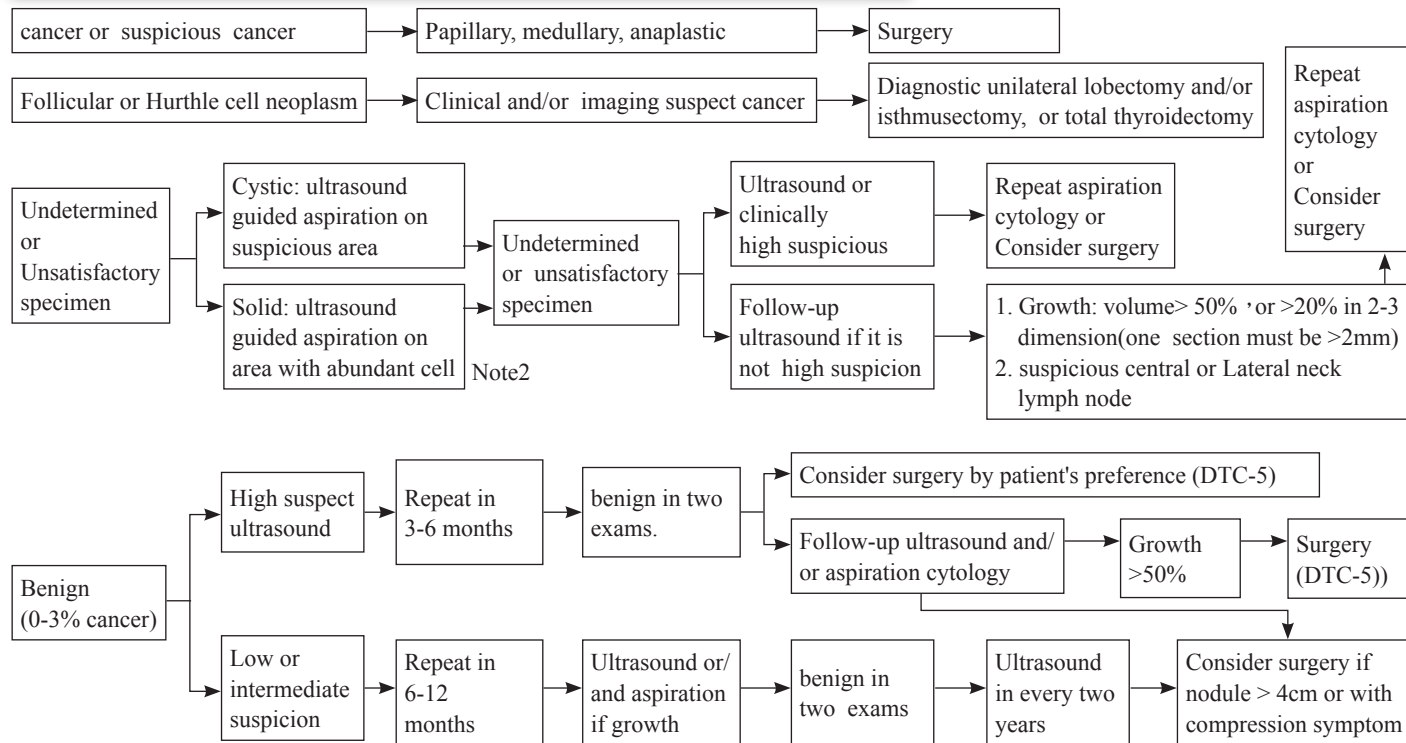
cancer or suspicious cancer

Papillary, medullary, anaplastic

Surgery

Follicular or Hurthle cell neoplasm

Clinical and/or imaging suspect cancer

Diagnostic unilateral lobectomy and/or isthmusectomy, or total thyroidectomy

Repeat aspiration cytology or Consider surgery

Undetermined or Unsatisfactory specimen

Cystic: ultrasound guided aspiration on suspicious area

Solid: ultrasound guided aspiration on area with abundant cell

Note2

Undetermined or unsatisfactory specimen

Ultrasound or clinically high suspicious

Repeat aspiration cytology or Consider surgery

Follow-up ultrasound if it is not high suspicion

1. Growth: volume> 50% ，or >20% in 2-3 dimension(one section must be >2mm)
2. suspicious central or Lateral neck lymph node

Benign (0-3% cancer)

High suspect ultrasound

Repeat in 3-6 months

benign in two exams.

Consider surgery by patient's preference (DTC-5)

Follow-up ultrasound and/ or aspiration cytology

Growth >50%

Surgery (DTC-5))

Low or intermediate suspicion

Repeat in 6-12 months

Ultrasound or/ and aspiration if growth

benign in two exams

Ultrasound in every two years

Consider surgery if nodule > 4cm or with compression symptom